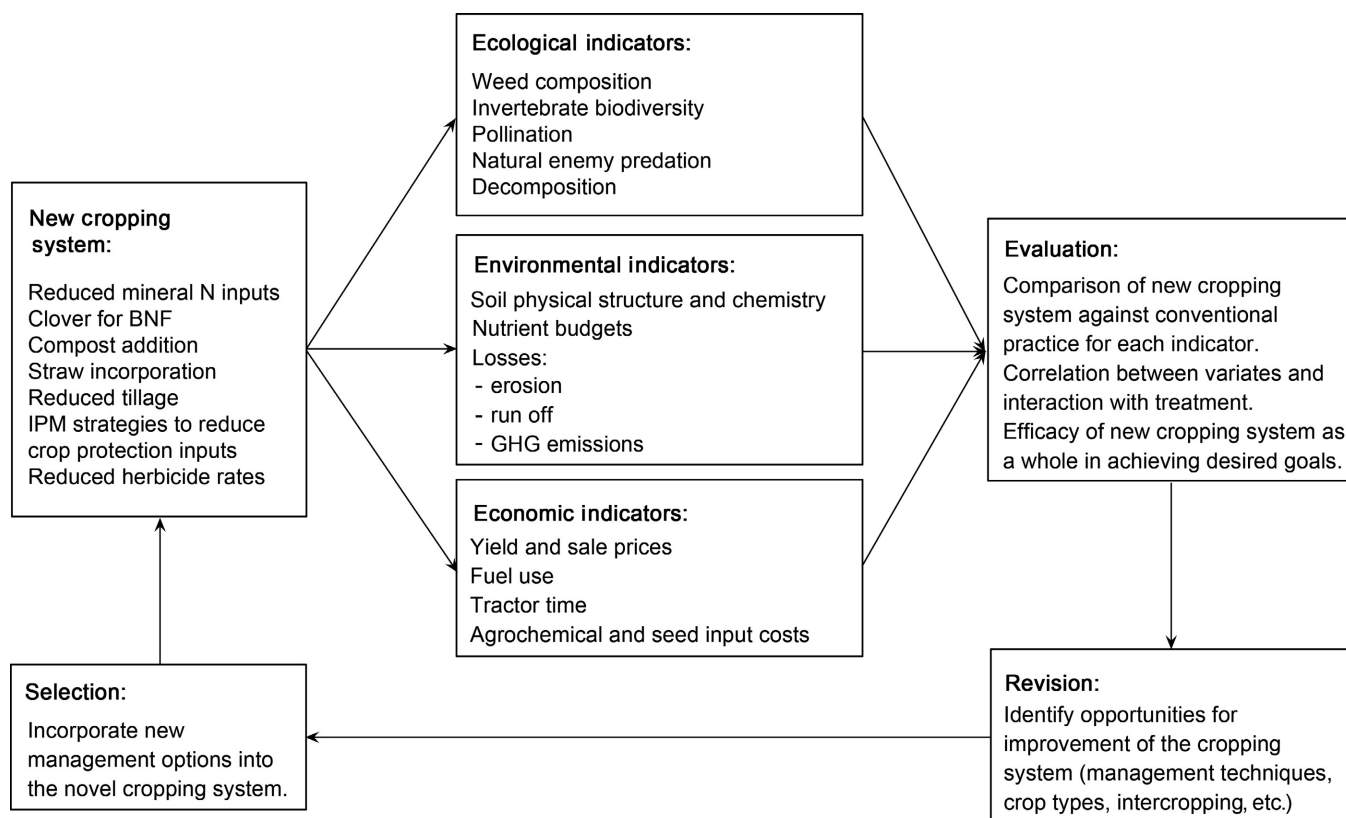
New cropping system:

Reduced mineral N inputs
Clover for BNF
Compost addition
Straw incorporation
Reduced tillage
IPM strategies to reduce crop protection inputs
Reduced herbicide rates

Ecological indicators:

Weed composition
Invertebrate biodiversity
Pollination
Natural enemy predation
Decomposition

Environmental indicators:

Soil physical structure and chemistry
Nutrient budgets
Losses:
- erosion
- run off
- GHG emissions

Economic indicators:

Yield and sale prices
Fuel use
Tractor time
Agrochemical and seed input costs

Evaluation:

Comparison of new cropping system against conventional practice for each indicator.
Correlation between variates and interaction with treatment.
Efficacy of new cropping system as a whole in achieving desired goals.

Revision:

Identify opportunities for improvement of the cropping system (management techniques, crop types, intercropping, etc.)

Selection:

Incorporate new management options into the novel cropping system.